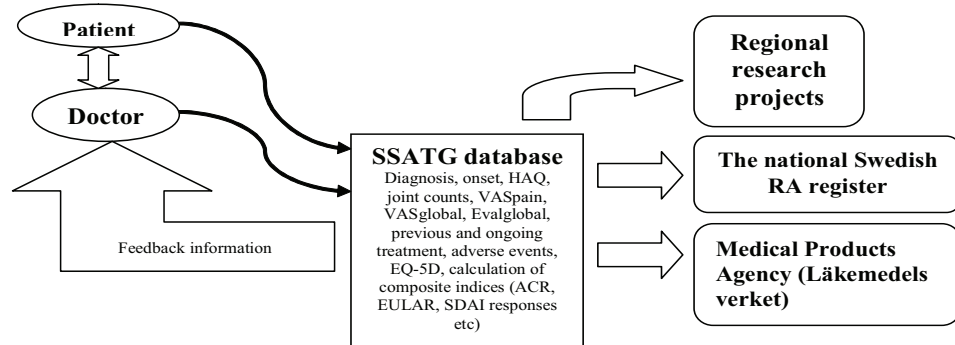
Patient

Doctor

Feedback information

SSATG database
Diagnosis, onset, HAQ, joint counts, VASpain, VASglobal, Evalglobal, previous and ongoing treatment, adverse events, EQ-5D, calculation of composite indices (ACR, EULAR, SDAI responses etc)

Regional research projects

The national Swedish RA register

Medical Products Agency (Läkemedels verket)